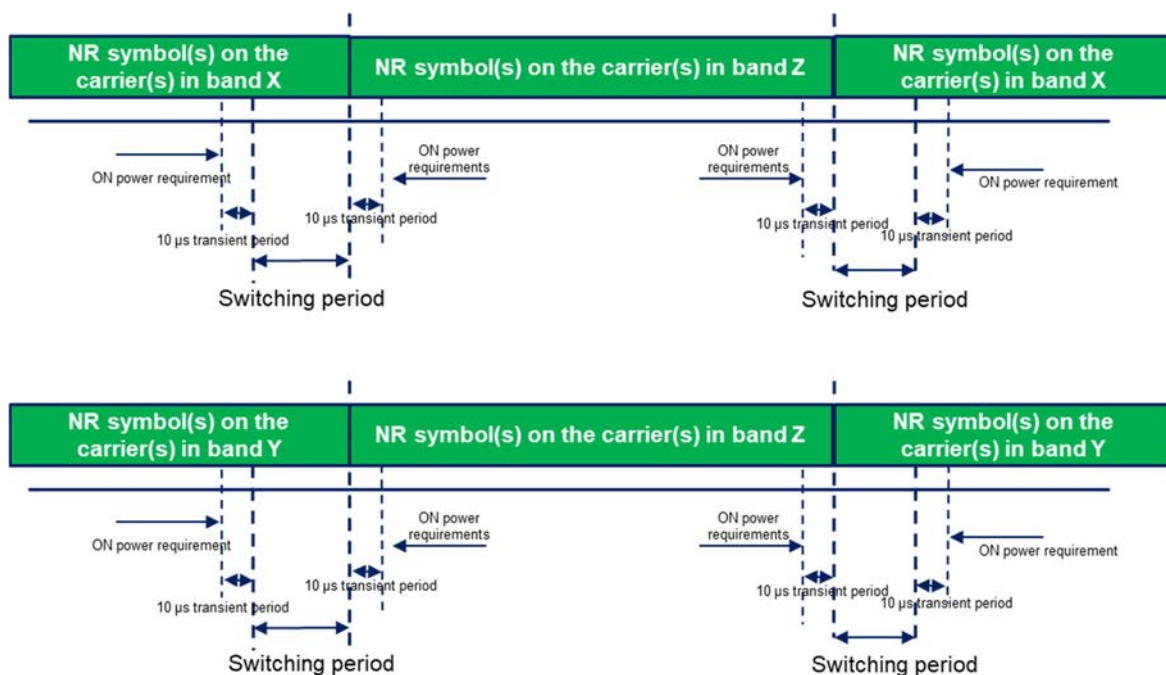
NR symbol(s) on the carrier(s) in band X

NR symbol(s) on the carrier(s) in band Z

NR symbol(s) on the carrier(s) in band X

ON power requirement

10 µs transient period

ON power requirements

10 µs transient period

Switching period

ON power requirements

10 µs transient period

ON power requirement

10 µs transient period

Switching period

NR symbol(s) on the carrier(s) in band Y

NR symbol(s) on the carrier(s) in band Z

NR symbol(s) on the carrier(s) in band Y

ON power requirement

10 µs transient period

ON power requirements

10 µs transient period

Switching period

ON power requirements

10 µs transient period

ON power requirement

10 µs transient period

Switching period